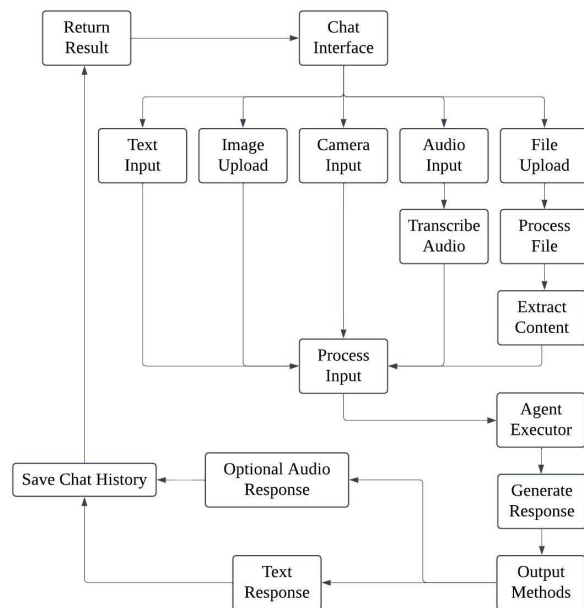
Return Result

Chat Interface

Text Input

Image Upload

Camera Input

Audio Input

File Upload

Transcribe Audio

Process File

Extract Content

Process Input

Agent Executor

Save Chat History

Optional Audio Response

Generate Response

Text Response

Output Methods